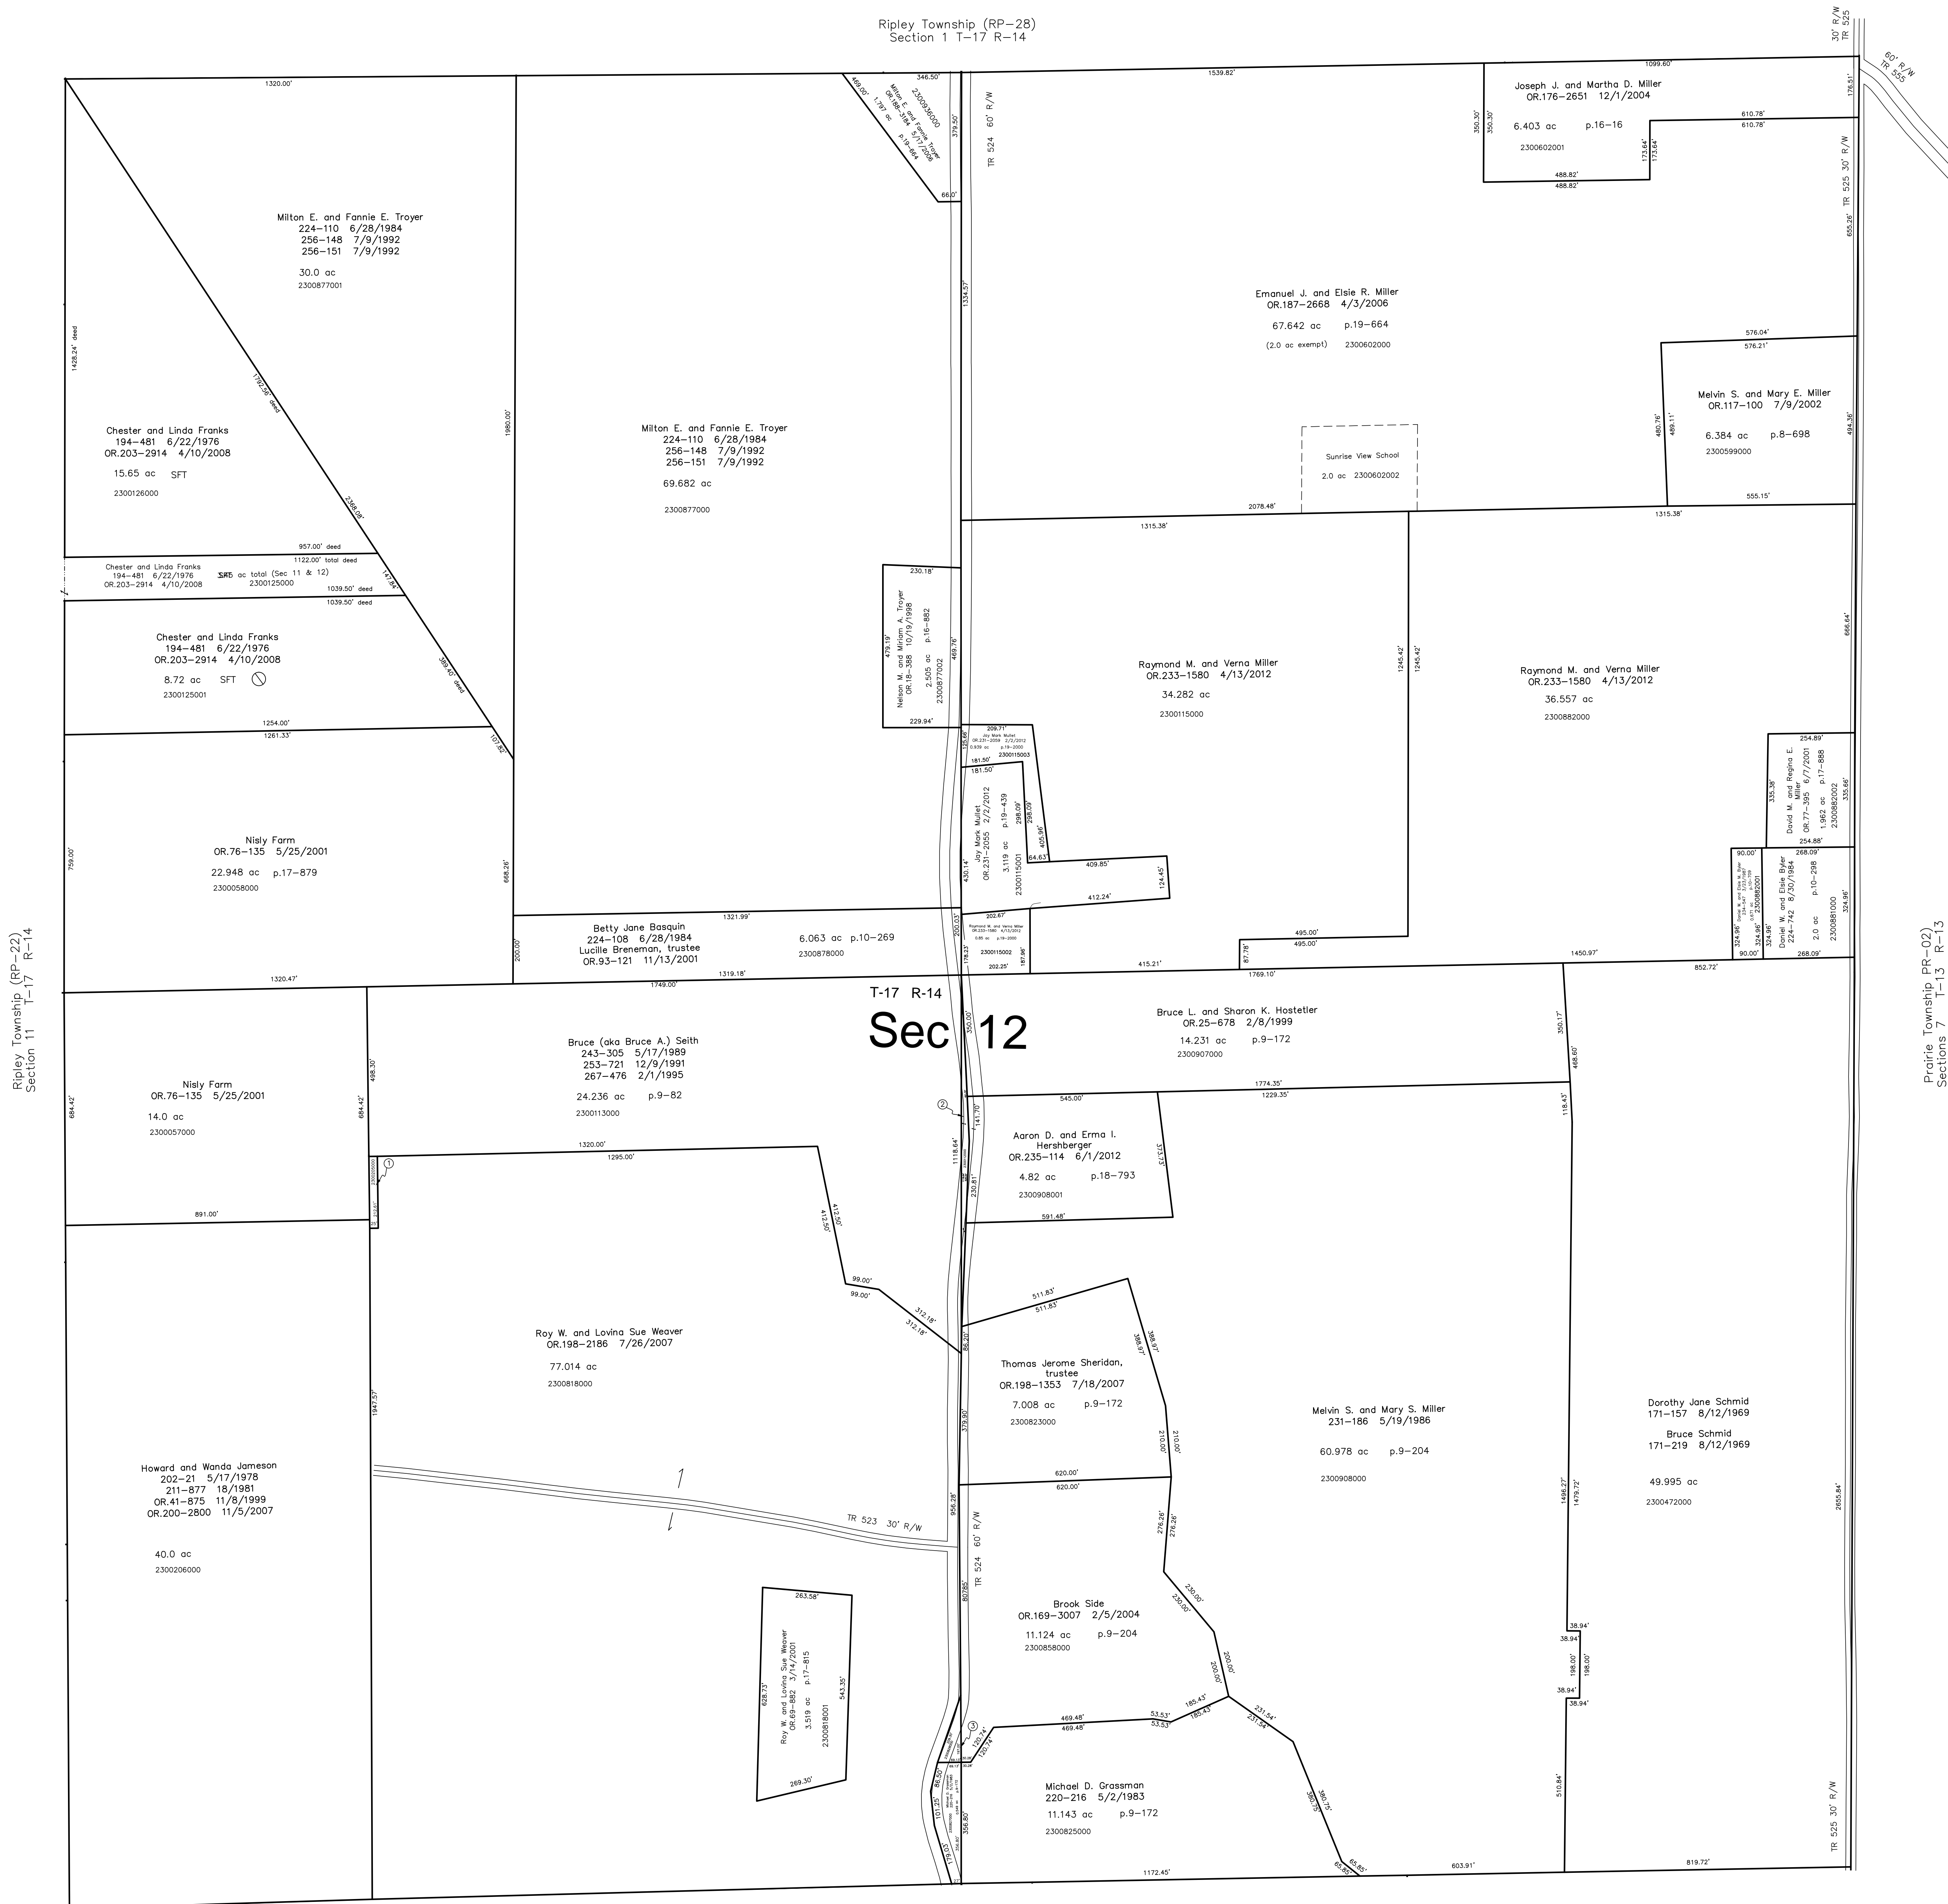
Ripley Township (RP-28)
Section 1 T-17 R-14

30' R/W TR 525

60' R/W TR 555

1320.00'

346.50'

469.00'

2300936000
Milton E. and Fannie Troyer
OR.186-3184 5/17/2006
1.797 ac
p.19-664

379.50'

66.0'

TR 524 60' R/W

1539.82'

1099.60'

Joseph J. and Martha D. Miller
OR.176-2651 12/1/2004

350.30'
350.30'

6.403 ac p.16-16

2300602001

610.78'
610.78'

173.64'
173.64'

488.82'
488.82'

176.51'

TR 525 30' R/W

655.26'

Milton E. and Fannie E. Troyer
224-110 6/28/1984
256-148 7/9/1992
256-151 7/9/1992

30.0 ac
2300877001

1334.57'

Emanuel J. and Elsie R. Miller
OR.187-2668 4/3/2006

67.642 ac p.19-664

(2.0 ac exempt) 2300602000

576.04'
576.21'

1428.24' deed

1782.56' deed

1980.00'

Milton E. and Fannie E. Troyer
224-110 6/28/1984
256-148 7/9/1992
256-151 7/9/1992

69.682 ac

2300877000

Melvin S. and Mary E. Miller
OR.117-100 7/9/2002

480.76'
489.11'

6.384 ac p.8-698
2300599000

494.36'

Chester and Linda Franks
194-481 6/22/1976
OR.203-2914 4/10/2008

15.65 ac SFT

2300126000

Sunrise View School

2.0 ac 2300602002

2078.48'

555.15'

1315.38'

1315.38'

2368.08' deed

957.00' deed

1122.00' total deed

Chester and Linda Franks
194-481 6/22/1976
OR.203-2914 4/10/2008
SFT ac total (Sec 11 & 12)
2300125000

147.84'

1039.50' deed
1039.50' deed

230.18'

Nelson M. and Miriam A. Troyer
OR.18-388 10/19/1998
2.505 ac
p.16-882
2300877002

479.19'

469.76'

229.94'

1245.42'

1245.42'

666.64'

Chester and Linda Franks
194-481 6/22/1976
OR.203-2914 4/10/2008

8.72 ac SFT

2300125001

388.40' deed

Raymond M. and Verna Miller
OR.233-1580 4/13/2012

34.282 ac

2300115000

Raymond M. and Verna Miller
OR.233-1580 4/13/2012

36.557 ac

2300882000

1254.00'
1261.33'

107.82'

209.71'
Jay Mark Mullet
OR.231-2059 2/2/2012
0.939 ac p.19-2000
2300115003

128.66'

181.50'
181.50'

254.89'

335.38'

David M. and Regina E. Miller
OR.77-395 6/7/2001
1.962 ac p.17-888
2300882002

335.68'

254.88'

Nisly Farm
OR.76-135 5/25/2001

22.948 ac p.17-879

2300058000

759.00'

668.26'

Jay Mark Mullet
OR.231-2055 2/2/2012
3.119 ac p.19-439
2300115001

298.09'
298.09'

405.86'

430.14'

64.63'

409.85'

124.45'

412.24'

90.00'

268.09'

324.96'

324.96'

Daniel W. and Elsie Byler
224-742 8/30/1984
2.0 ac p.10-298
2300881000

324.96'

90.00'

268.09'

1321.99'

Betty Jane Basquin
224-108 6/28/1984
Lucille Breneman, trustee
OR.93-121 11/13/2001

6.063 ac p.10-269

2300878000

200.00'

200.03'

202.67'

Raymond M. and Verna Miller
OR.233-1580 4/13/2012
0.65 ac p.19-2000
2300115002

178.37'

181.96'

202.25'

495.00'
495.00'

87.78'

1320.47'

1319.18'

1749.00'

415.21'

1769.10'

1450.97'

852.72'

T-17 R-14

Sec 12

350.00'

Bruce L. and Sharon K. Hostetler
OR.25-678 2/8/1999

14.231 ac p.9-172

2300907000

350.17'

468.60'

Ripley Township (RP-22)
Section 11 T-17 R-14

Prairie Township PR-02)
Sections 7 T-13 R-13

Bruce (aka Bruce A.) Seith
243-305 5/17/1989
253-721 12/9/1991
267-476 2/1/1995

24.236 ac p.9-82

2300113000

498.30'

684.42'

684.42'

Nisly Farm
OR.76-135 5/25/2001

14.0 ac

2300057000

1774.35'

545.00'

1229.35'

141.70'

118.43'

Aaron D. and Erma I. Hershberger
OR.235-114 6/1/2012

4.82 ac p.18-793

2300908001

373.73'

1118.64'

230.81'

591.48'

1320.00'

1295.00'

891.00'

412.50'
412.50'

99.00'
99.00'

312.18'
312.18'

511.83'
511.83'

388.97'
388.97'

Roy W. and Lovina Sue Weaver
OR.198-2186 7/26/2007

77.014 ac

2300818000

Thomas Jerome Sheridan, trustee
OR.198-1353 7/18/2007

7.008 ac p.9-172

2300823000

Melvin S. and Mary S. Miller
231-186 5/19/1986

60.978 ac p.9-204

2300908000

Dorothy Jane Schmid
171-157 8/12/1969
Bruce Schmid
171-219 8/12/1969

49.995 ac

2300472000

1947.57'

379.90'

210.00'
210.00'

620.00'
620.00'

1498.27'
1479.72'

2650.84'

Howard and Wanda Jameson
202-21 5/17/1978
211-877 18/1981
OR.41-875 11/8/1999
OR.200-2800 11/5/2007

40.0 ac

2300206000

TR 523 30' R/W

956.26'

TR 524 60' R/W

276.26'
276.26'

230.00'
230.00'

263.58'

Roy W. and Lovina Sue Weaver
OR.69-882 3/14/2001
3.519 ac p.17-815
2300818001

628.73'

543.35'

269.30'

Brook Side
OR.169-3007 2/5/2004

11.124 ac p.9-204

2300858000

807.80'

200.00'
200.00'

38.94'
38.94'

198.00'
198.00'

38.94'
38.94'

469.48'
469.48'

53.53'
53.53'

185.43'
185.43'

231.54'
231.54'

120.74'
120.74'

Michael D. Grassman
220-216 5/2/1983

11.143 ac p.9-172

2300825000

380.75'
380.75'

510.84'

TR 525 30' R/W

356.80'

65.85'
65.85'

1172.45'

603.91'

819.72'

1
2
3